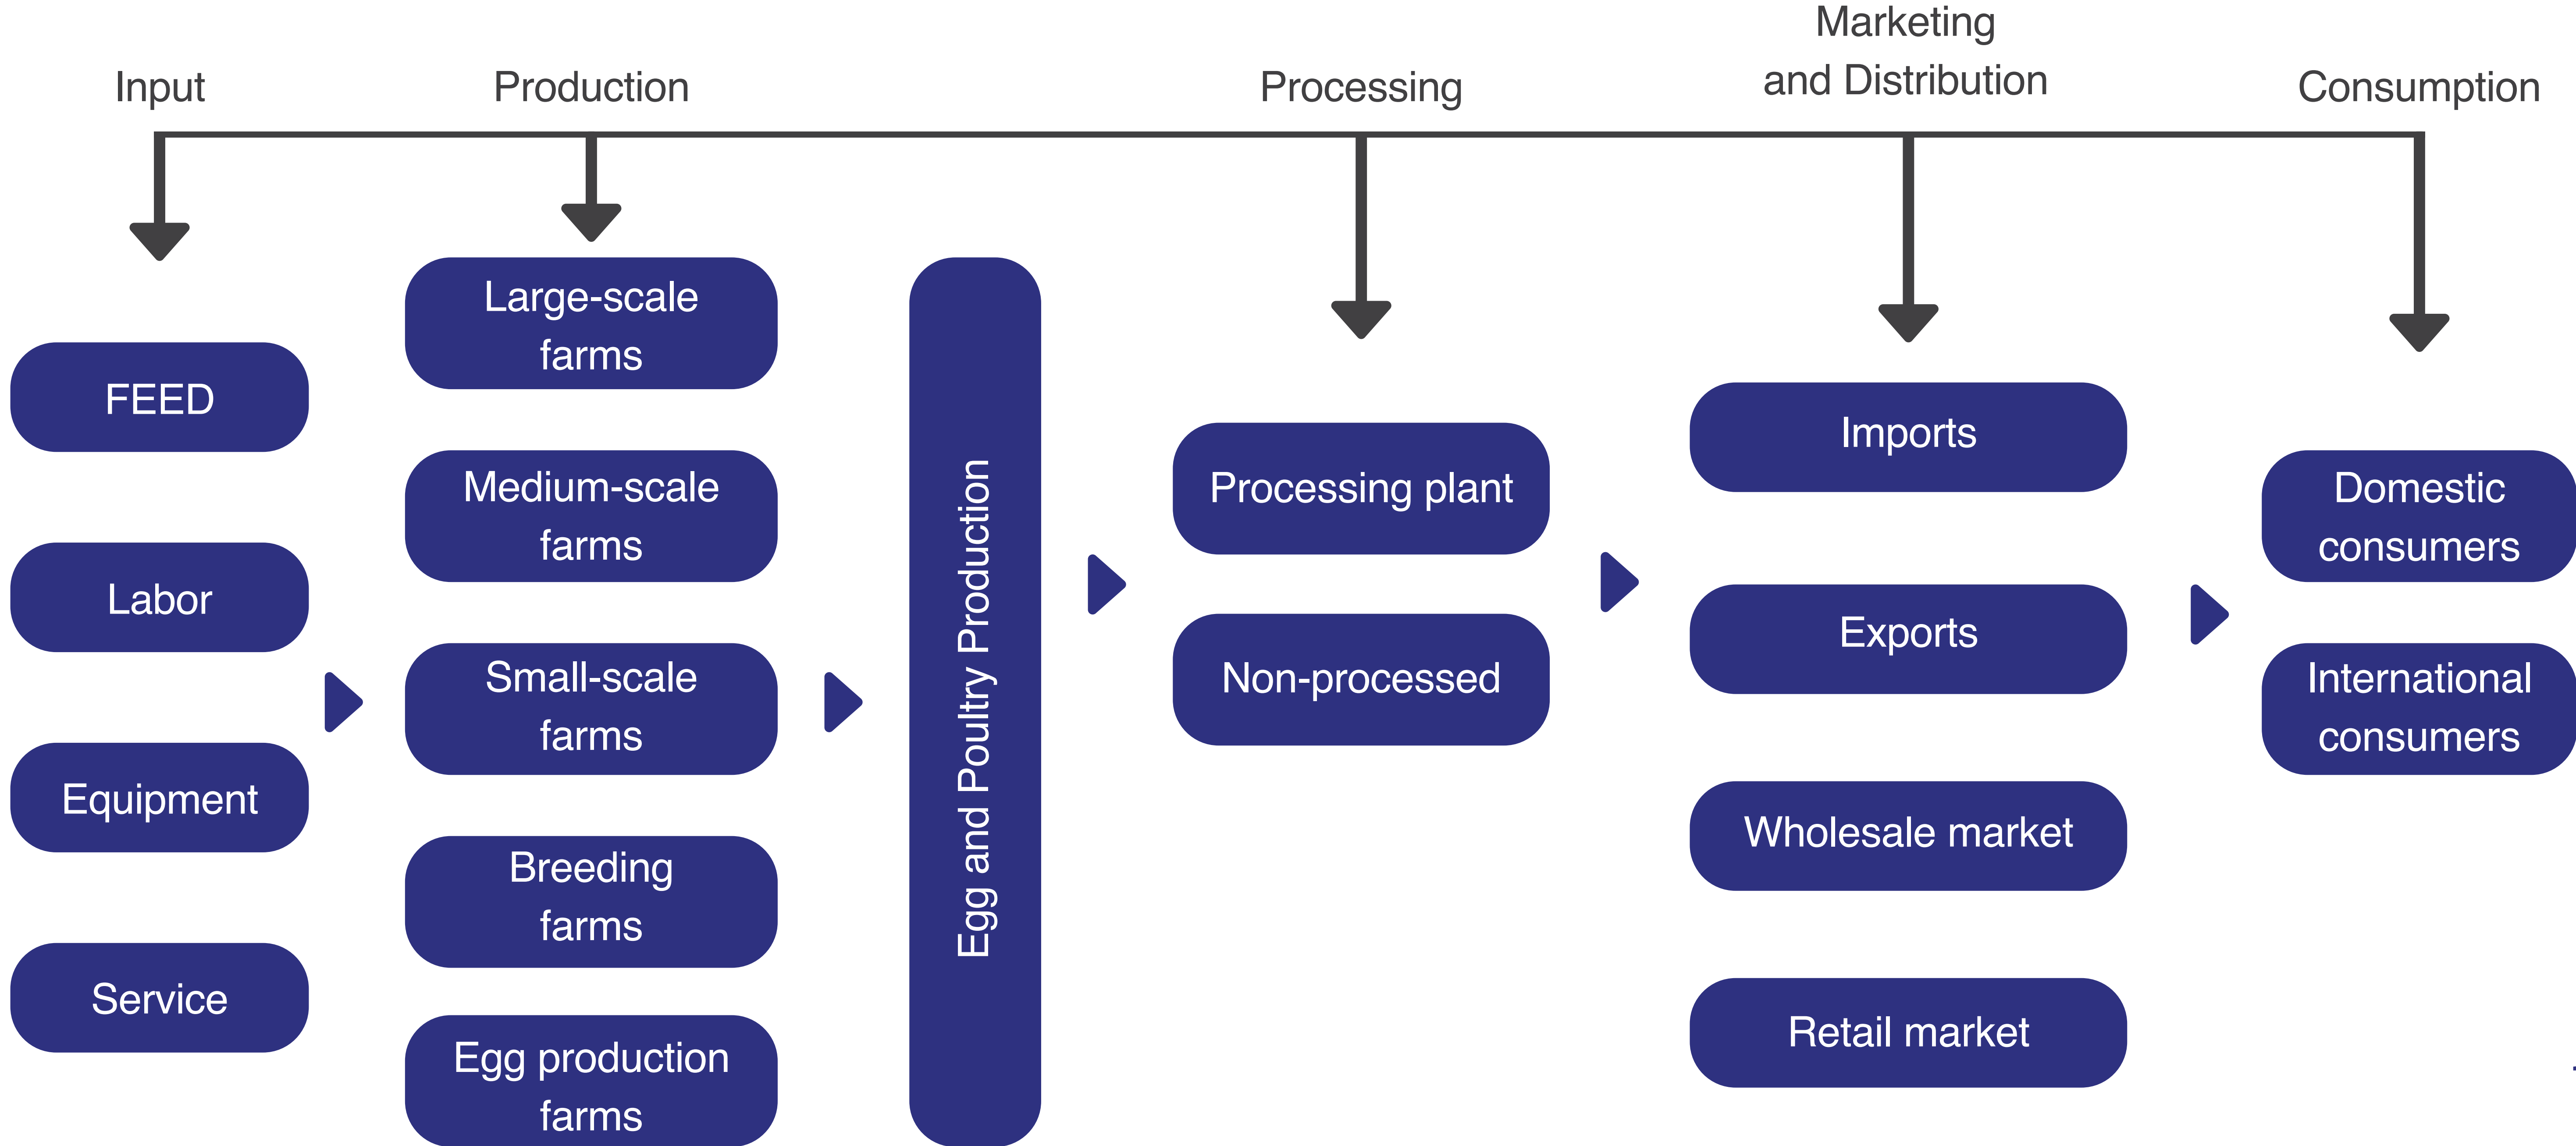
Input

Production

Processing

Marketing and Distribution

Consumption

FEED

Labor

Equipment

Service

Large-scale farms

Medium-scale farms

Small-scale farms

Breeding farms

Egg production farms

Egg and Poultry Production

Processing plant

Non-processed

Imports

Exports

Wholesale market

Retail market

Domestic consumers

International consumers